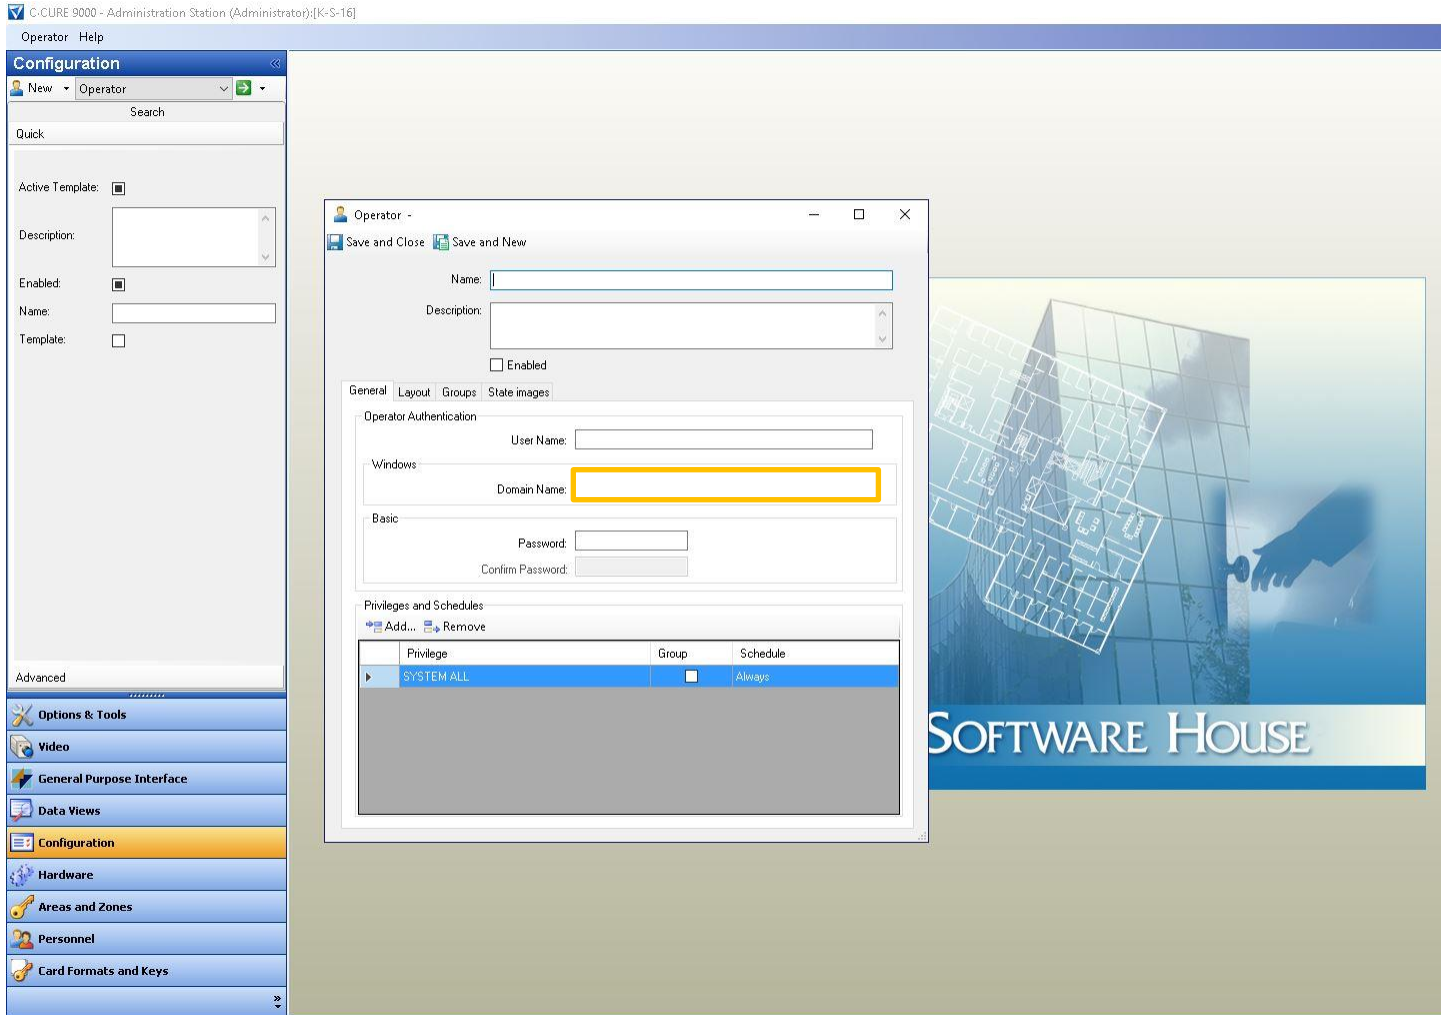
C·CURE 9000 - Administration Station (Administrator):[K-S-16]

Operator Help

Configuration

New Operator

Search

Quick

Active Template:

Description:

Enabled:

Name:

Template:

Advanced

Options & Tools

Video

General Purpose Interface

Data Views

Configuration

Hardware

Areas and Zones

Personnel

Card Formats and Keys

Operator -

Save and Close Save and New

Name:

Description:

Enabled

General Layout Groups State images

Operator Authentication

User Name:

Windows

Domain Name:

Basic

Password:

Confirm Password:

Privileges and Schedules

Add... Remove

| | Privilege | Group | Schedule |
|---|---|---|---|
| ▶ | SYSTEM ALL | ☐ | Always |

SOFTWARE HOUSE